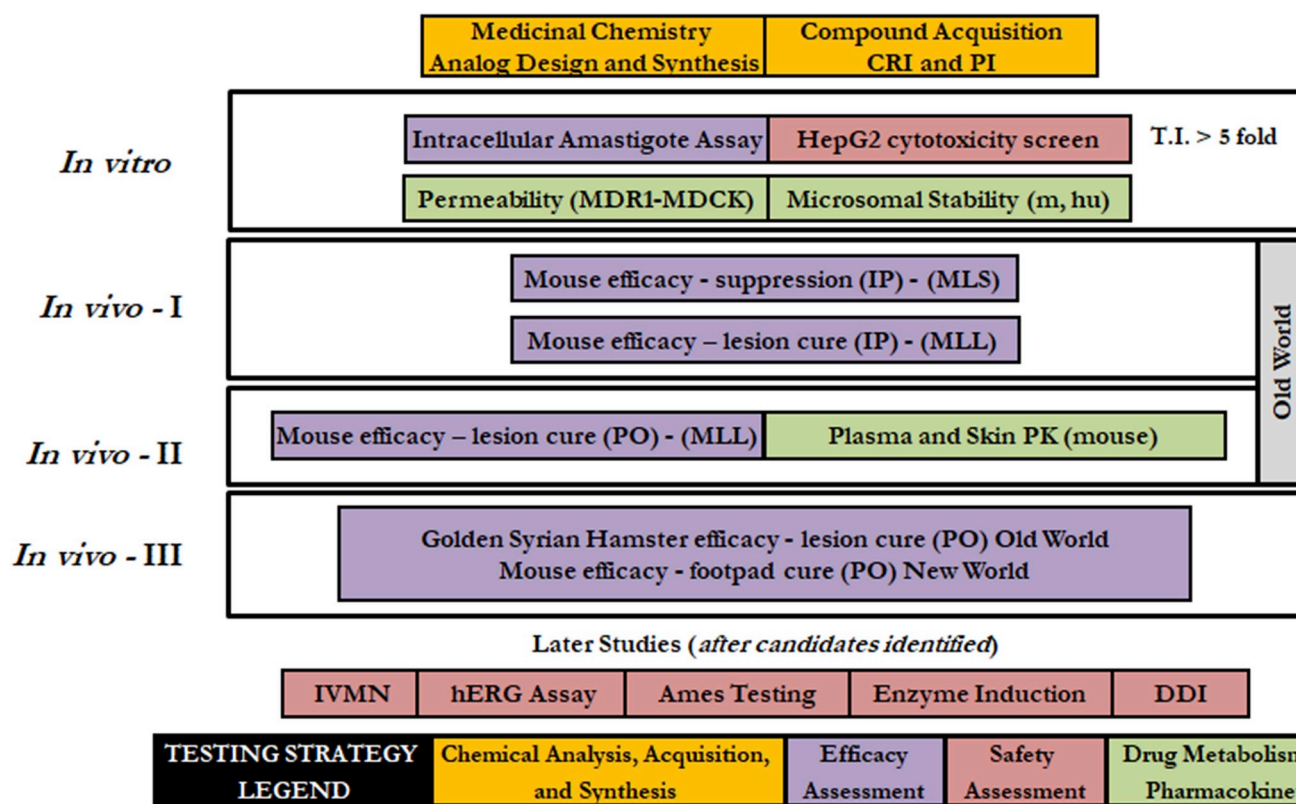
Medicinal Chemistry Analog Design and Synthesis

Compound Acquisition CRI and PI

*In vitro*

Intracellular Amastigote Assay

HepG2 cytotoxicity screen

T.I. > 5 fold

Permeability (MDR1-MDCK)

Microsomal Stability (m, hu)

*In vivo* - I

Mouse efficacy - suppression (IP) - (MLS)

Mouse efficacy – lesion cure (IP) - (MLL)

Old World

*In vivo* - II

Mouse efficacy – lesion cure (PO) - (MLL)

Plasma and Skin PK (mouse)

*In vivo* - III

Golden Syrian Hamster efficacy - lesion cure (PO) Old World
Mouse efficacy - footpad cure (PO) New World

Later Studies (*after candidates identified*)

| IVMN | hERG Assay | Ames Testing | Enzyme Induction | DDI |
|---|---|---|---|---|

| TESTING STRATEGY LEGEND | Chemical Analysis, Acquisition, and Synthesis | Efficacy Assessment | Safety Assessment | Drug Metabolism Pharmacokine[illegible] |
|---|---|---|---|---|